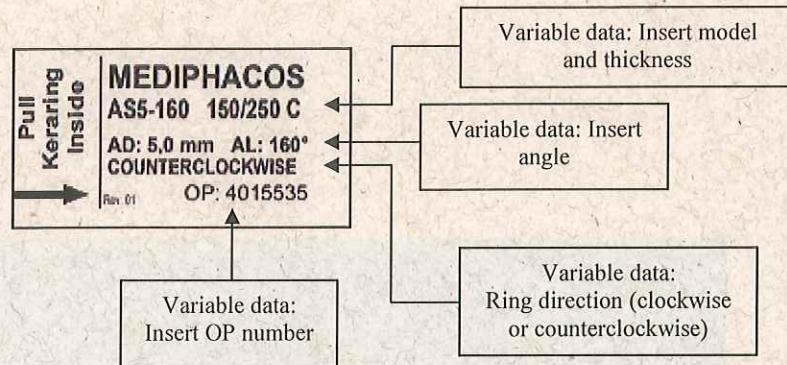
Pull Keraring Inside

MEDIPHACOS
AS5-160 150/250 C
AD: 5,0 mm AL: 160°
COUNTERCLOCKWISE
Rev 01 OP: 4015535

Variable data: Insert model and thickness

Variable data: Insert angle

Variable data: Ring direction (clockwise or counterclockwise)

Variable data: Insert OP number